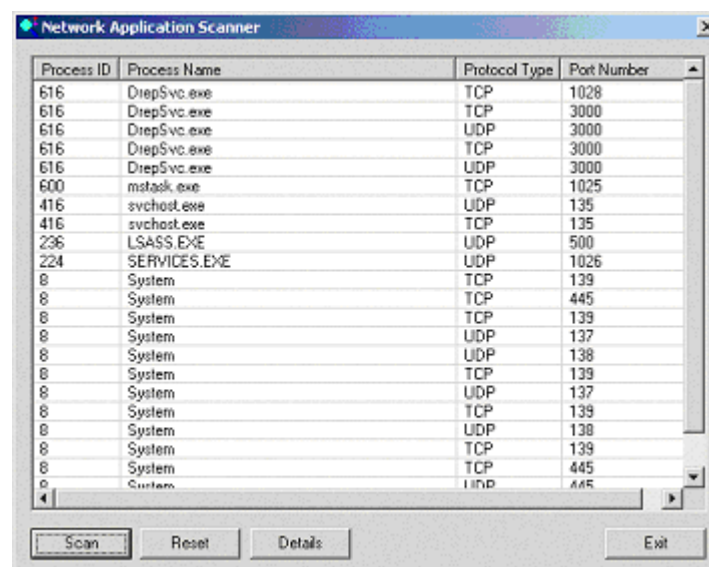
Network Application Scanner

| Process ID | Process Name | Protocol Type | Port Number |
|---|---|---|---|
| 616 | DrepSvc.exe | TCP | 1028 |
| 616 | DrepSvc.exe | TCP | 3000 |
| 616 | DrepSvc.exe | UDP | 3000 |
| 616 | DrepSvc.exe | TCP | 3000 |
| 616 | DrepSvc.exe | UDP | 3000 |
| 600 | mstask.exe | TCP | 1025 |
| 416 | svchost.exe | UDP | 135 |
| 416 | svchost.exe | TCP | 135 |
| 236 | LSASS.EXE | UDP | 500 |
| 224 | SERVICES.EXE | UDP | 1026 |
| 8 | System | TCP | 139 |
| 8 | System | TCP | 445 |
| 8 | System | TCP | 139 |
| 8 | System | UDP | 137 |
| 8 | System | UDP | 138 |
| 8 | System | TCP | 139 |
| 8 | System | UDP | 137 |
| 8 | System | TCP | 139 |
| 8 | System | UDP | 138 |
| 8 | System | TCP | 139 |
| 8 | System | TCP | 445 |
| 8 | System | UDP | 445 |

Scan Reset Details Exit